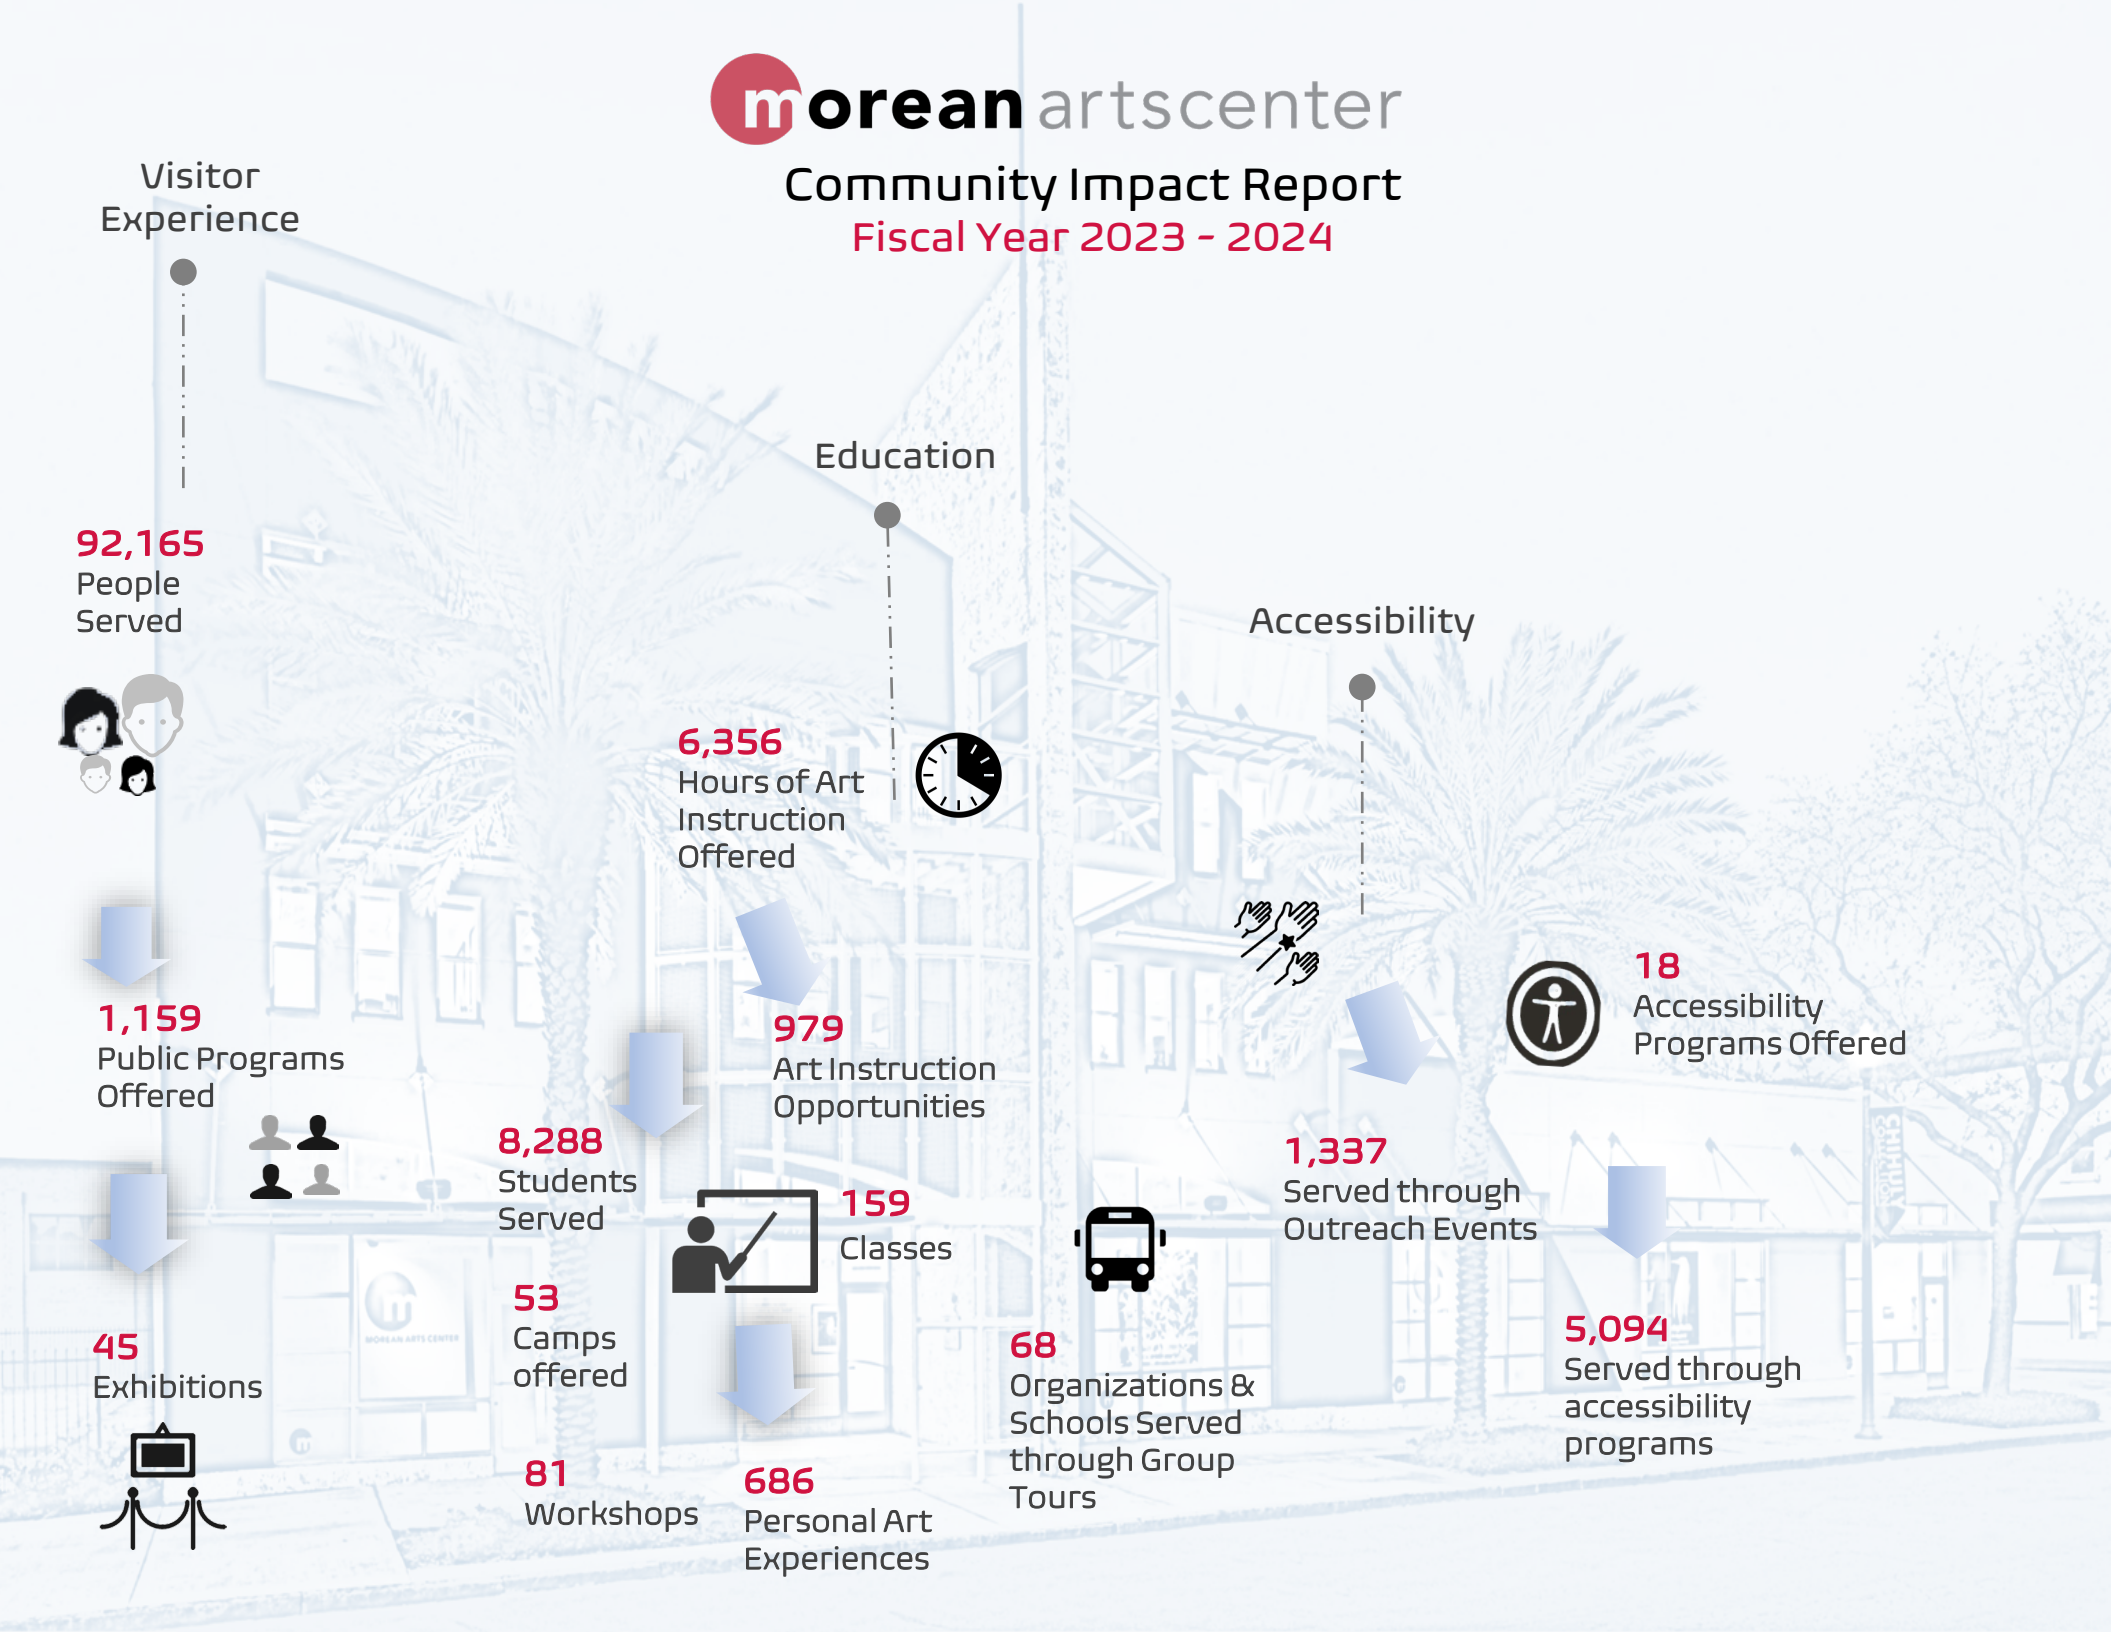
morean artscenter

Community Impact Report
Fiscal Year 2023 - 2024

Visitor Experience

92,165
People Served

1,159
Public Programs Offered

45
Exhibitions

Education

6,356
Hours of Art Instruction Offered

979
Art Instruction Opportunities

8,288
Students Served

159
Classes

53
Camps offered

81
Workshops

686
Personal Art Experiences

68
Organizations & Schools Served through Group Tours

Accessibility

18
Accessibility Programs Offered

1,337
Served through Outreach Events

5,094
Served through accessibility programs